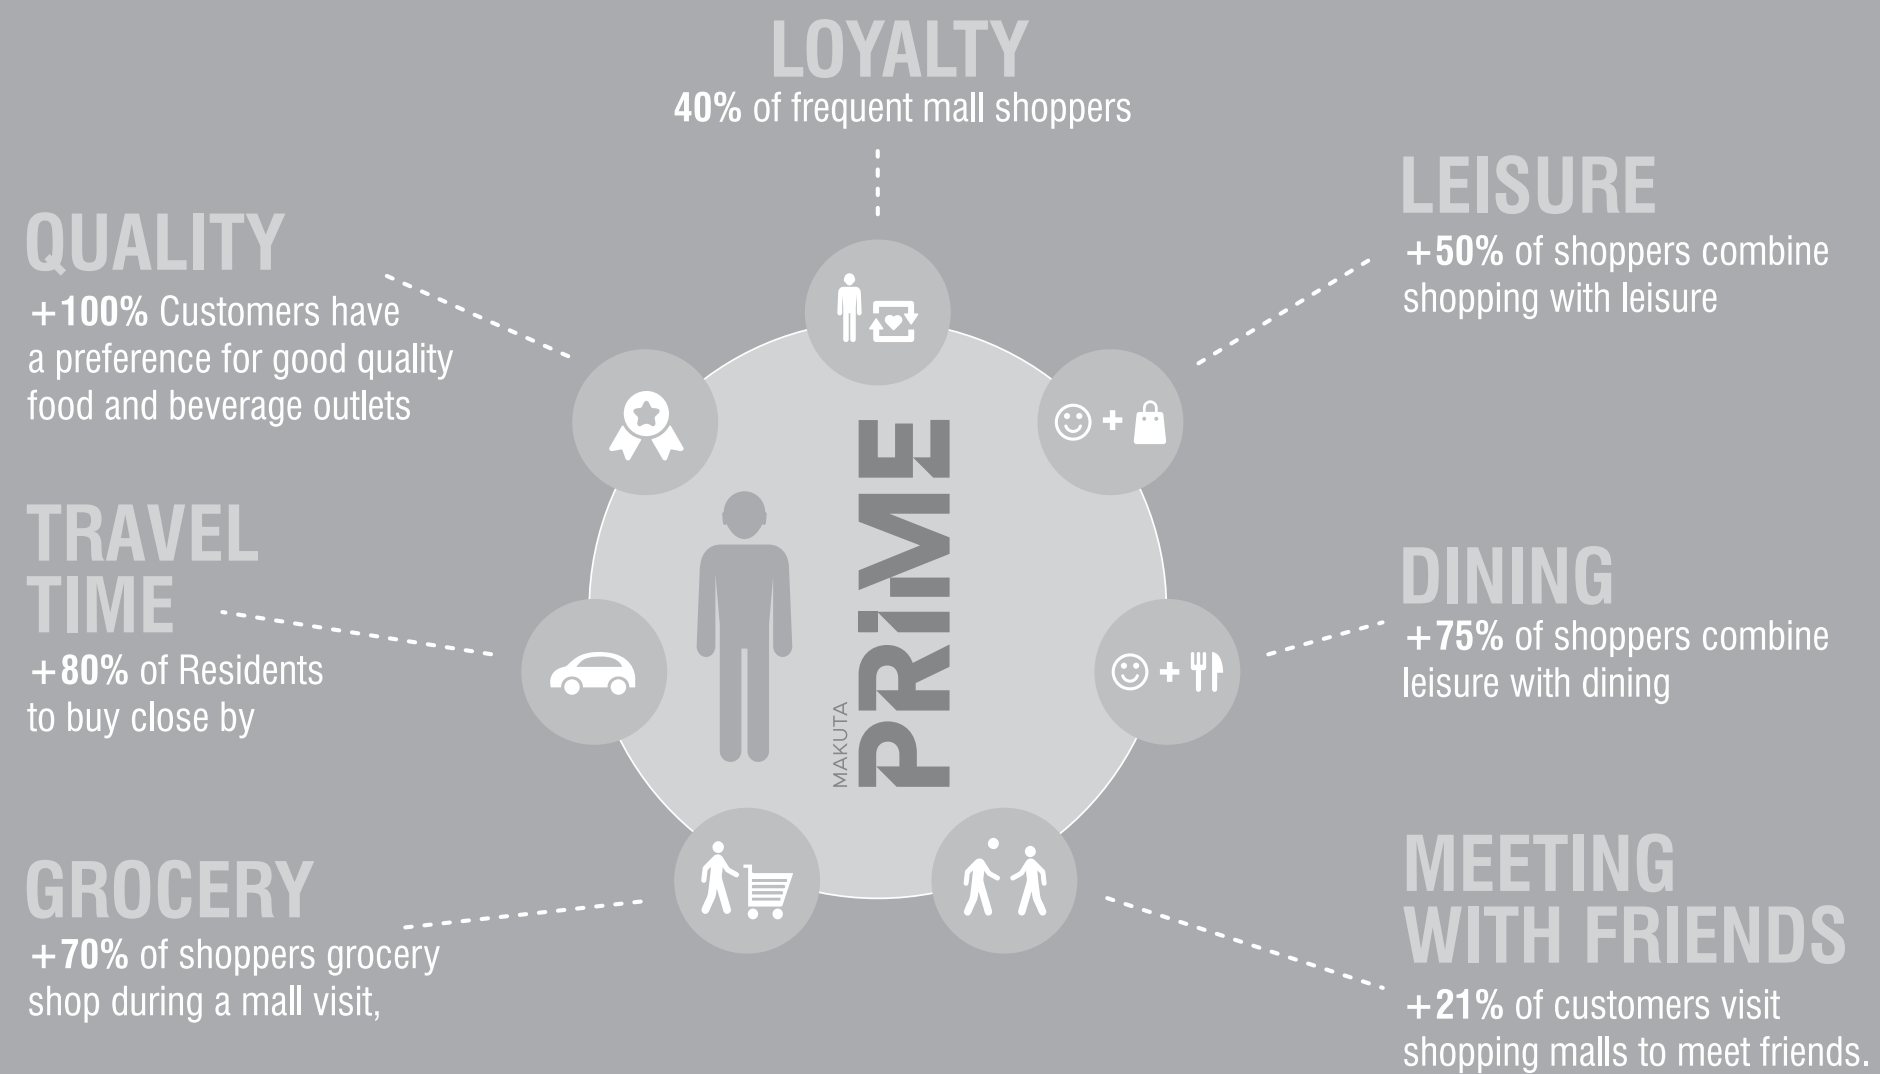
LOYALTY
40% of frequent mall shoppers

QUALITY
+100% Customers have a preference for good quality food and beverage outlets

LEISURE
+50% of shoppers combine shopping with leisure

TRAVEL TIME
+80% of Residents to buy close by

MAKUTA PRIME

DINING
+75% of shoppers combine leisure with dining

GROCERY
+70% of shoppers grocery shop during a mall visit,

MEETING WITH FRIENDS
+21% of customers visit shopping malls to meet friends.